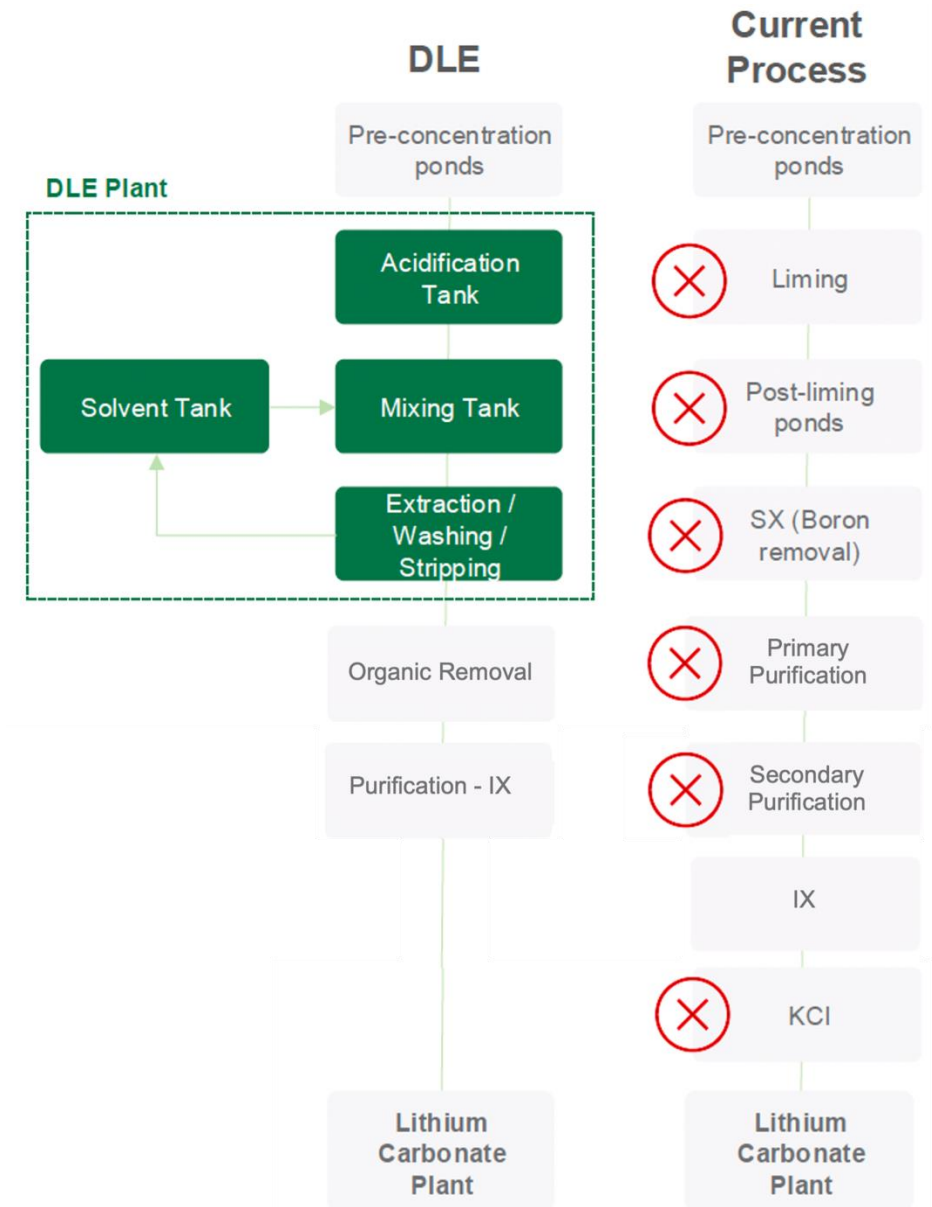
DLE

Current Process

Pre-concentration ponds

Pre-concentration ponds

DLE Plant

Acidification Tank

Liming

Solvent Tank

Mixing Tank

Post-liming ponds

Extraction / Washing / Stripping

SX (Boron removal)

Organic Removal

Primary Purification

Purification - IX

Secondary Purification

IX

KCl

Lithium Carbonate Plant

Lithium Carbonate Plant